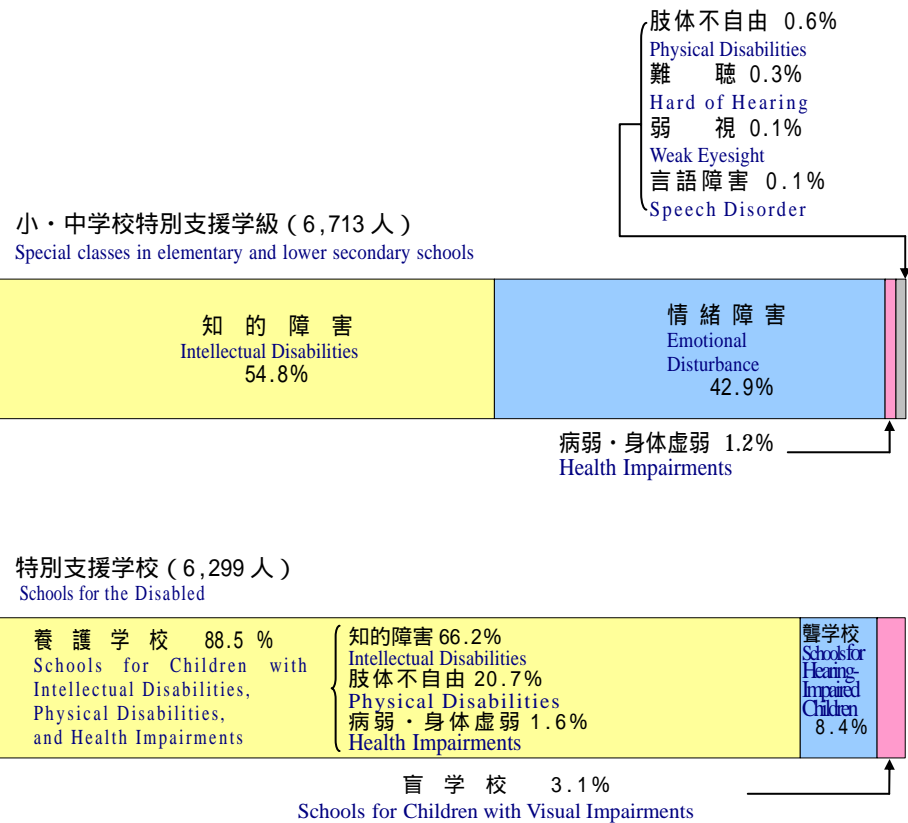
肢体不自由 0.6%
Physical Disabilities
難聴 0.3%
Hard of Hearing
弱視 0.1%
Weak Eyesight
言語障害 0.1%
Speech Disorder

小・中学校特別支援学級（6,713 人）
Special classes in elementary and lower secondary schools

知的障害
Intellectual Disabilities
54.8%

情緒障害
Emotional Disturbance
42.9%

病弱・身体虚弱 1.2%
Health Impairments

特別支援学校（6,299 人）
Schools for the Disabled

養護学校 88.5 %
Schools for Children with Intellectual Disabilities, Physical Disabilities, and Health Impairments

知的障害 66.2%
Intellectual Disabilities
肢体不自由 20.7%
Physical Disabilities
病弱・身体虚弱 1.6%
Health Impairments

聾学校
Schools for Hearing-Impaired Children
8.4%

盲学校 3.1%
Schools for Children with Visual Impairments